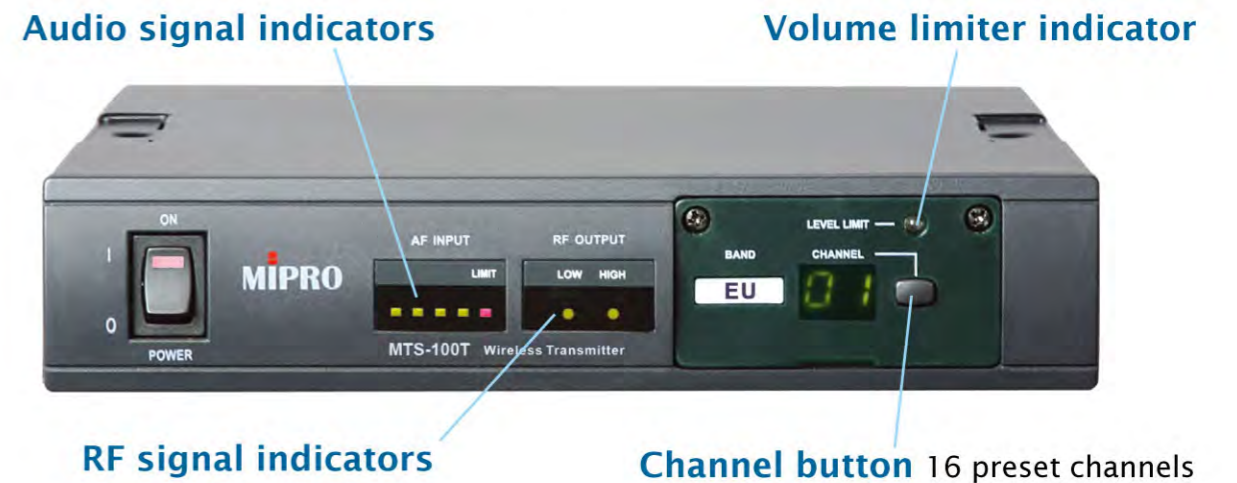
Audio signal indicators

Volume limiter indicator

ON

I

O

POWER

MIPRO

AF INPUT

LIMIT

RF OUTPUT

LOW HIGH

MTS-100T Wireless Transmitter

LEVEL LIMIT

BAND

CHANNEL

EU

01

RF signal indicators

Channel button 16 preset channels